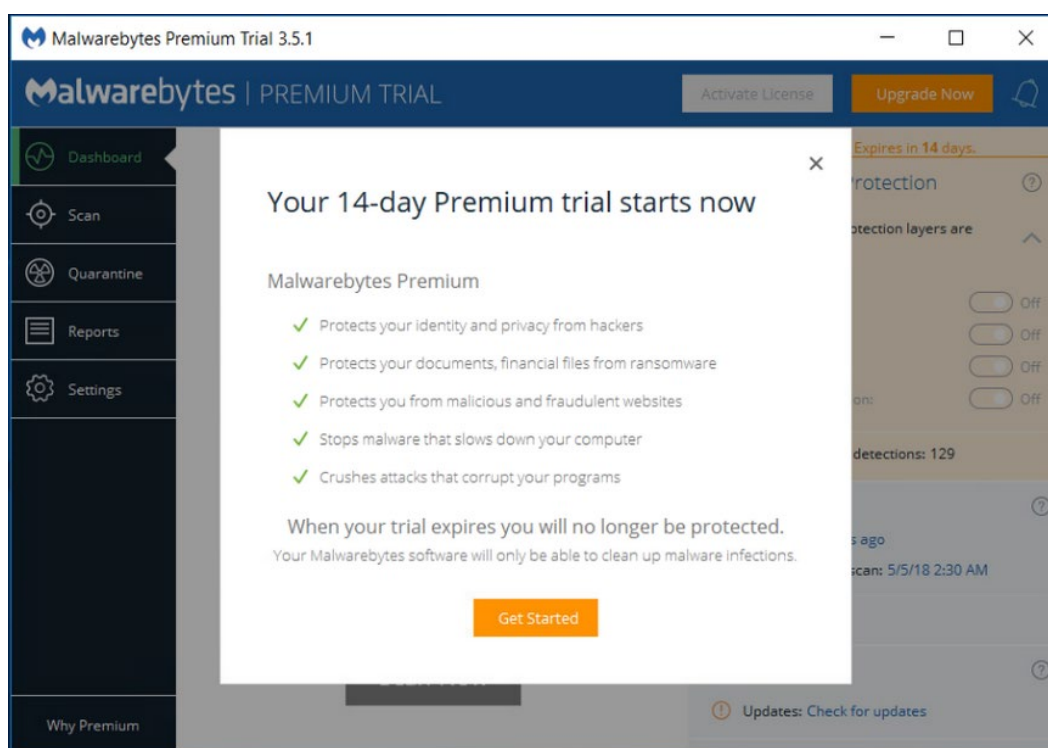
Malwarebytes Premium Trial 3.5.1

Malwarebytes | PREMIUM TRIAL

Activate License

Upgrade Now

Dashboard

Scan

Quarantine

Reports

Settings

Why Premium

Expires in 14 days.

rotection

otection layers are

Off

Off

Off

on:

Off

detections: 129

s ago

scan: 5/5/18 2:30 AM

Updates: Check for updates

Your 14-day Premium trial starts now

Malwarebytes Premium

✓ Protects your identity and privacy from hackers

✓ Protects your documents, financial files from ransomware

✓ Protects you from malicious and fraudulent websites

✓ Stops malware that slows down your computer

✓ Crushes attacks that corrupt your programs

When your trial expires you will no longer be protected.

Your Malwarebytes software will only be able to clean up malware infections.

Get Started